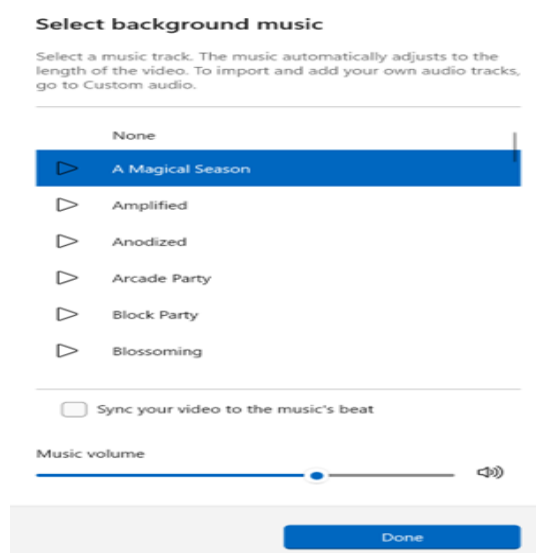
Select background music

Select a music track. The music automatically adjusts to the length of the video. To import and add your own audio tracks, go to Custom audio.

None
A Magical Season
Amplified
Anodized
Arcade Party
Block Party
Blossoming

Sync your video to the music's beat

Music volume

Done